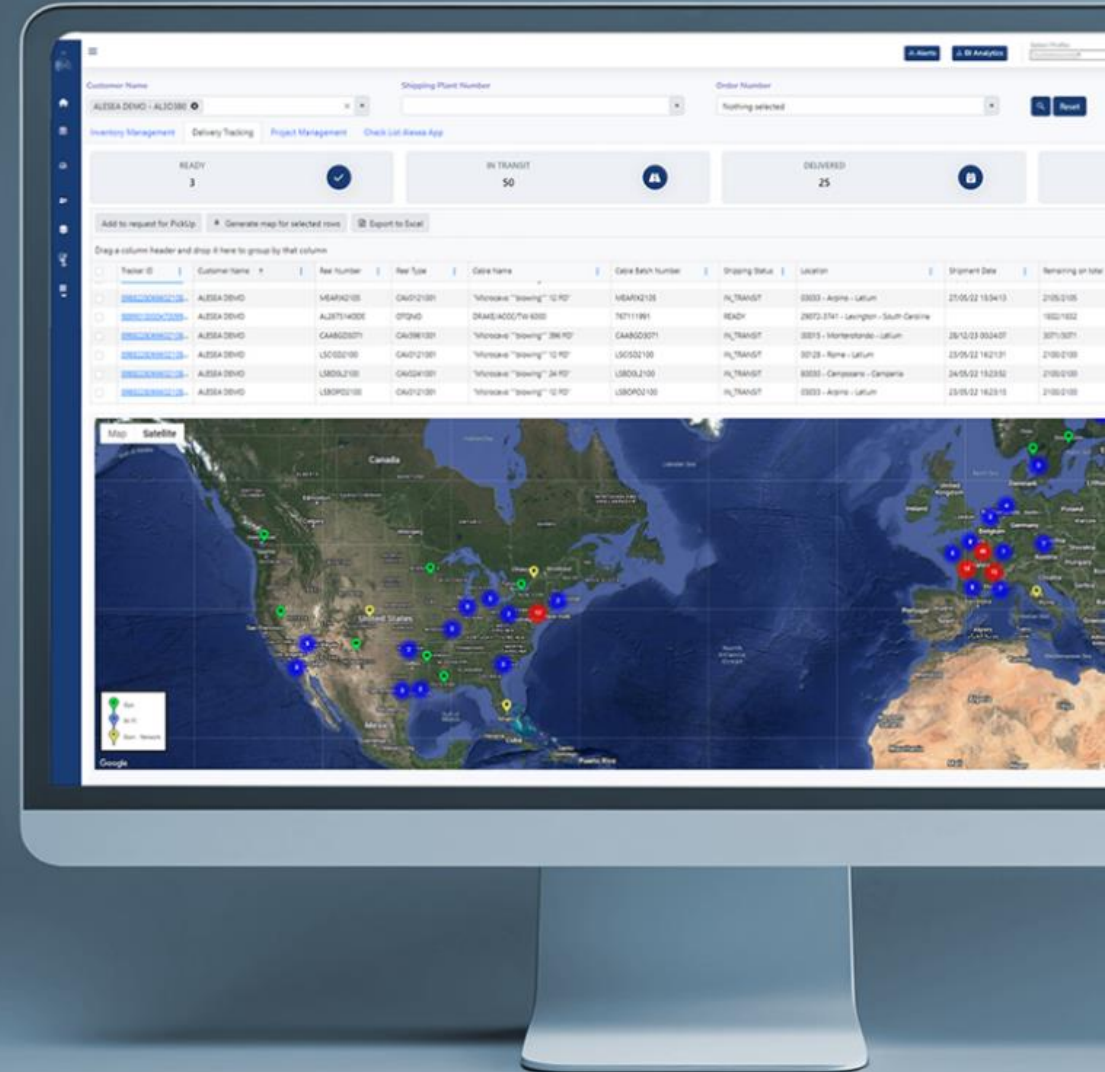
Alerts BI Analytics

Customer Name
ALESEA DEMO - ALSO380

Shipping Plant Number

Order Number
Nothing selected

Reset

Inventory Management Delivery Tracking Project Management Check List Alesea App

READY
3

IN TRANSIT
50

DELIVERED
25

Add to request for PickUp Generate map for selected rows Export to Excel

Drag a column header and drop it here to group by that column

| Tracker ID | Customer Name | Reel Number | Reel Type | Cable Name | Cable Batch Number | Shipping Status | Location | Shipment Date | Remaining on total |
|---|---|---|---|---|---|---|---|---|---|
| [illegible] | ALESEA DEMO | MEARX2105 | CAV0121001 | "Microcavo ""blowing"" 12 FO" | MEARX2125 | IN_TRANSIT | 03033 - Arpino - Latium | 27/05/22 15:04:13 | 2105/2105 |
| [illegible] | ALESEA DEMO | ALJ8751400E | OTQND | DRAKE/A00C/TW 6000 | 767111991 | READY | 29072-3741 - Lexington - South Carolina | | 1602/1602 |
| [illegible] | ALESEA DEMO | CAABGD3071 | CAV0961001 | "Microcavo ""blowing"" 396 FO" | CAABGD3071 | IN_TRANSIT | 00015 - Monterotondo - Latium | 28/12/23 00:24:07 | 3071/3071 |
| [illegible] | ALESEA DEMO | LSCSD2100 | CAV0121001 | "Microcavo ""blowing"" 12 FO" | LSCSD2100 | IN_TRANSIT | 00128 - Rome - Latium | 23/05/22 16:21:31 | 2100/2100 |
| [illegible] | ALESEA DEMO | LSBDSL2100 | CAV0241001 | "Microcavo ""blowing"" 24 FO" | LSBDSL2100 | IN_TRANSIT | 83030 - Campoloro - Campania | 24/05/22 15:23:52 | 2100/2100 |
| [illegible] | ALESEA DEMO | LSBOPD2100 | CAV0121001 | "Microcavo ""blowing"" 12 FO" | LSBOPD2100 | IN_TRANSIT | 03033 - Arpino - Latium | 23/05/22 16:23:10 | 2100/2100 |

Map Satellite

Canada
United States
Mexico

Google